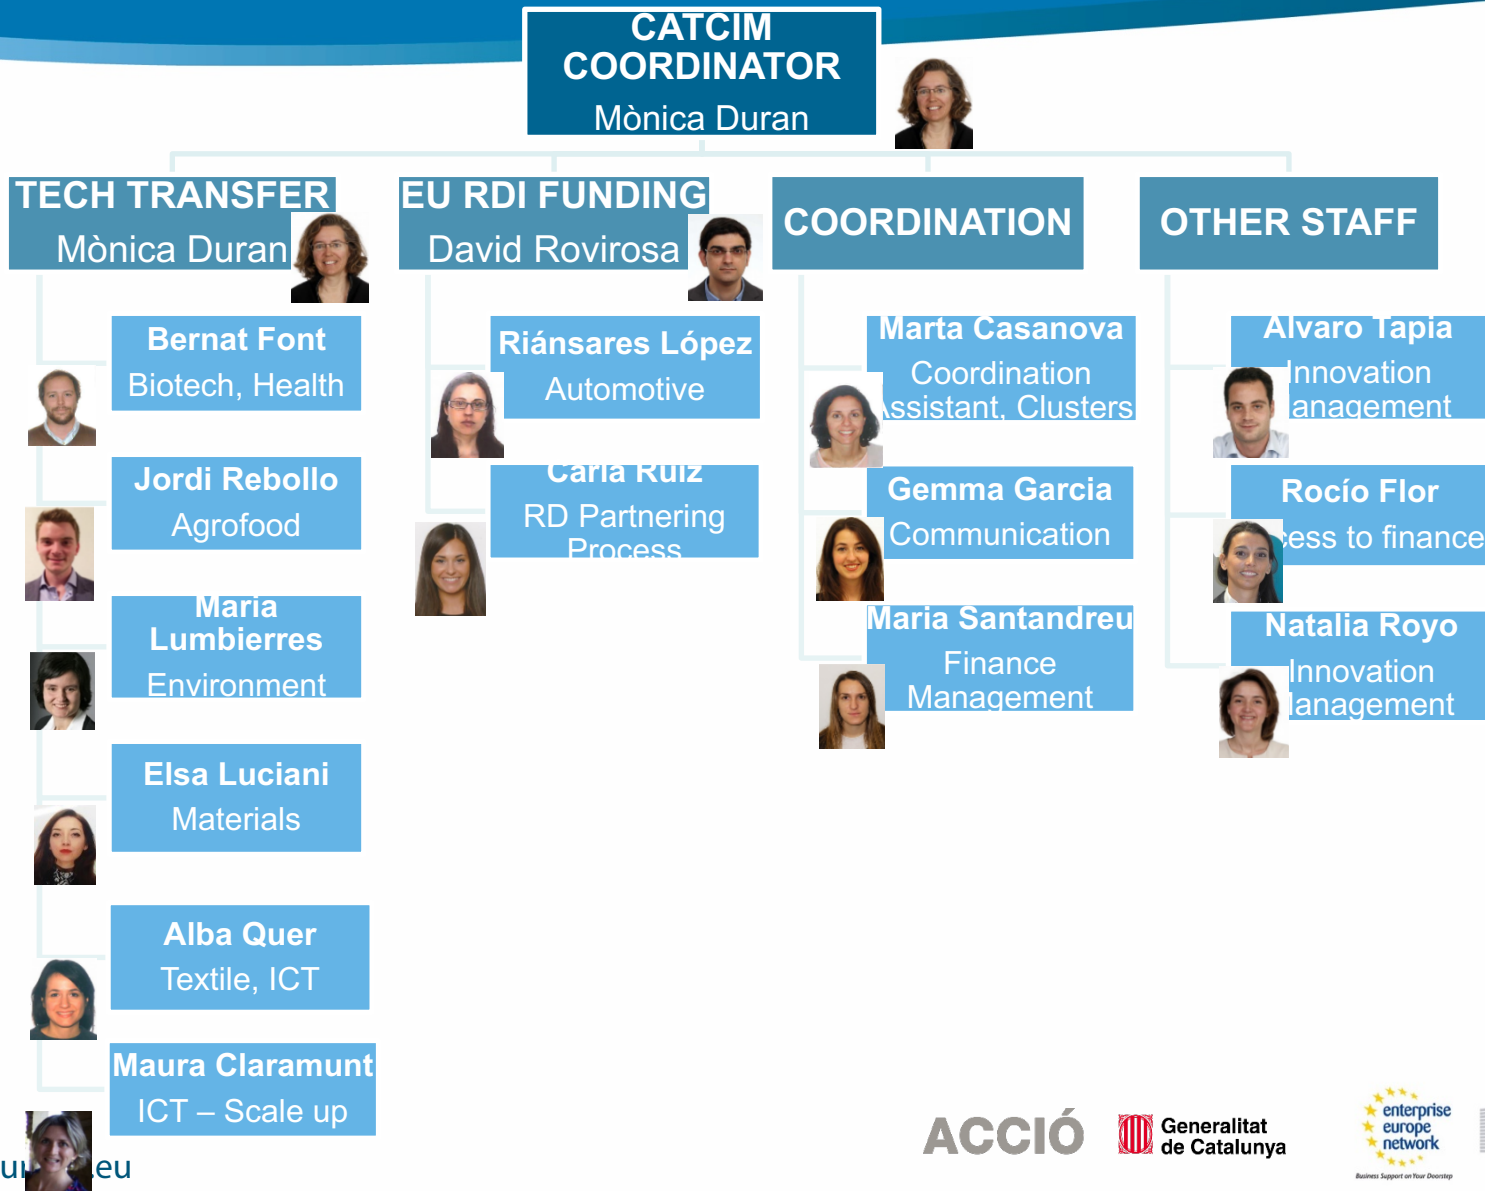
CATCIM COORDINATOR
Mònica Duran

TECH TRANSFER
Mònica Duran

EU RDI FUNDING
David Rovirosa

COORDINATION

OTHER STAFF

Bernat Font
Biotech, Health

Jordi Rebollo
Agrofood

Maria Lumbierres
Environment

Elsa Luciani
Materials

Alba Quer
Textile, ICT

Maura Claramunt
ICT – Scale up

Riánsares López
Automotive

Carla Ruiz
RD Partnering Process

Marta Casanova
Coordination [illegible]ssistant, Clusters

Gemma Garcia
Communication

Maria Santandreu
Finance Management

Alvaro Tapia
Innovation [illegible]anagement

Rocío Flor
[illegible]cess to finance

Natalia Royo
Innovation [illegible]anagement

u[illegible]eu

ACCIÓ

Generalitat de Catalunya

enterprise europe network
Business Support on Your Doorstep